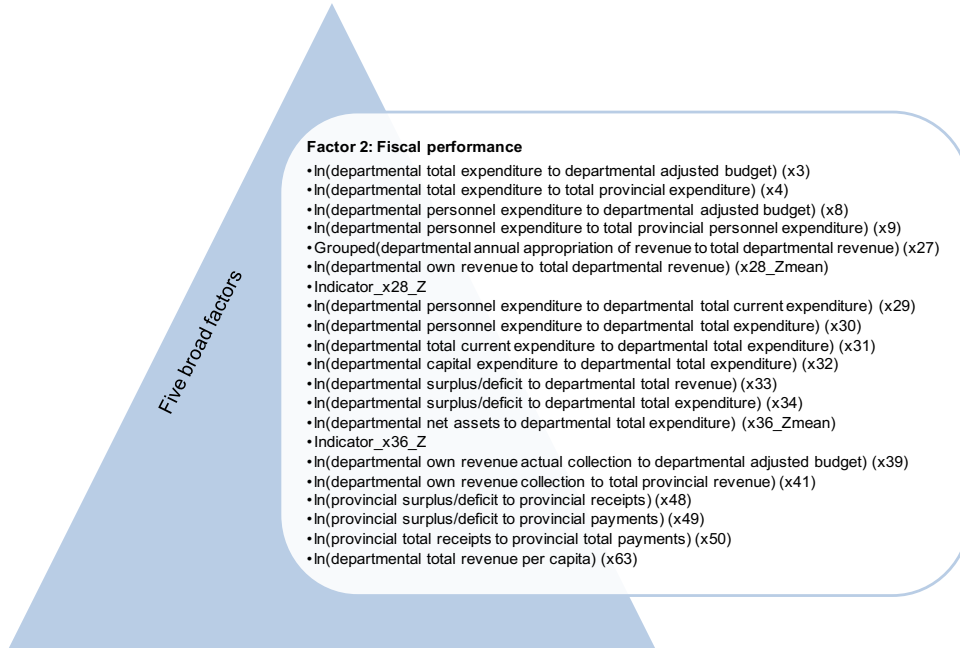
Five broad factors

Factor 2: Fiscal performance
• ln(departmental total expenditure to departmental adjusted budget) (x3)
• ln(departmental total expenditure to total provincial expenditure) (x4)
• ln(departmental personnel expenditure to departmental adjusted budget) (x8)
• ln(departmental personnel expenditure to total provincial personnel expenditure) (x9)
• Grouped(departmental annual appropriation of revenue to total departmental revenue) (x27)
• ln(departmental own revenue to total departmental revenue) (x28_Zmean)
• Indicator_x28_Z
• ln(departmental personnel expenditure to departmental total current expenditure) (x29)
• ln(departmental personnel expenditure to departmental total expenditure) (x30)
• ln(departmental total current expenditure to departmental total expenditure) (x31)
• ln(departmental capital expenditure to departmental total expenditure) (x32)
• ln(departmental surplus/deficit to departmental total revenue) (x33)
• ln(departmental surplus/deficit to departmental total expenditure) (x34)
• ln(departmental net assets to departmental total expenditure) (x36_Zmean)
• Indicator_x36_Z
• ln(departmental own revenue actual collection to departmental adjusted budget) (x39)
• ln(departmental own revenue collection to total provincial revenue) (x41)
• ln(provincial surplus/deficit to provincial receipts) (x48)
• ln(provincial surplus/deficit to provincial payments) (x49)
• ln(provincial total receipts to provincial total payments) (x50)
• ln(departmental total revenue per capita) (x63)